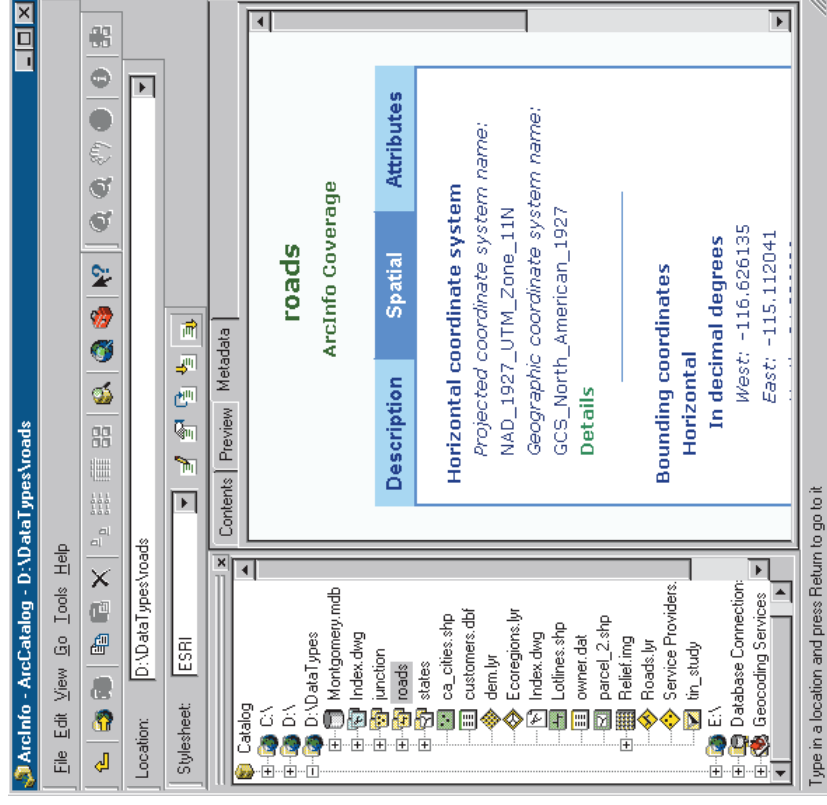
ArcInfo - ArcCatalog - D:\DataTypes\roads

File Edit View Go Tools Help

Location: D:\DataTypes\roads

Stylesheet: ESRI

Catalog
C:\
D:\
D:\DataTypes
Montgomery.mdb
Index.dwg
junction
roads
states
ca_cities.shp
customers.dbf
dem.lyr
Ecoregions.lyr
Index.dwg
Lotlines.shp
owner.dat
parcel_2.shp
Relief.img
Roads.lyr
Service Providers.
tin_study
E:\
Database Connection:
Geocoding Services

Contents Preview Metadata

roads
ArcInfo Coverage

Description Spatial Attributes

Horizontal coordinate system
Projected coordinate system name:
NAD_1927_UTM_Zone_11N
Geographic coordinate system name:
GCS_North_American_1927
Details

Bounding coordinates
Horizontal
In decimal degrees
West: -116.626135
East: -115.112041

Type in a location and press Return to go to it